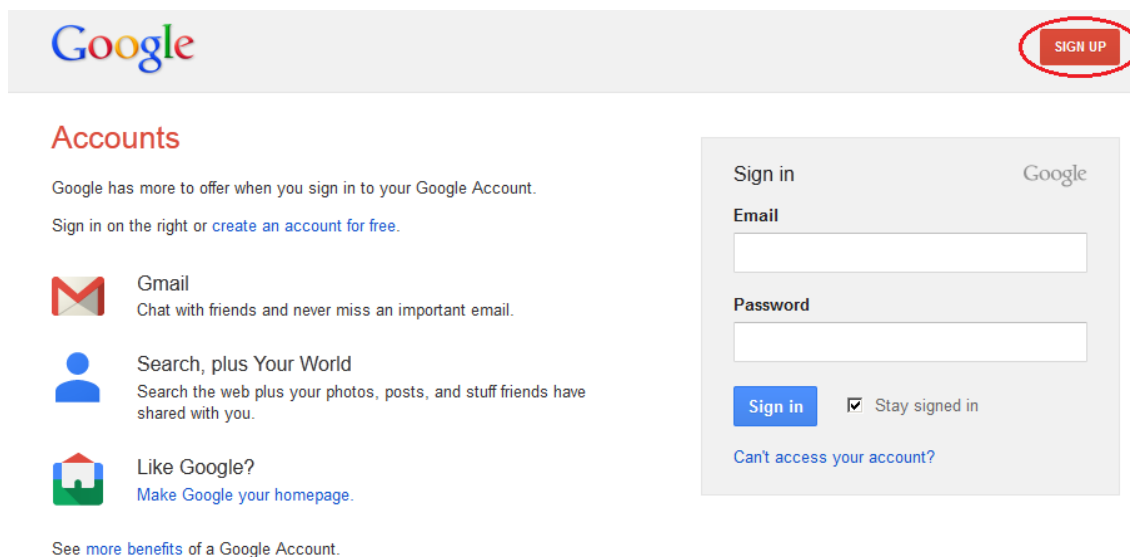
Google

SIGN UP

Accounts

Google has more to offer when you sign in to your Google Account.

Sign in on the right or create an account for free.

Gmail
Chat with friends and never miss an important email.

Search, plus Your World
Search the web plus your photos, posts, and stuff friends have shared with you.

Like Google?
Make Google your homepage.

See more benefits of a Google Account.

Sign in

Google

Email

Password

Sign in

Stay signed in

Can't access your account?